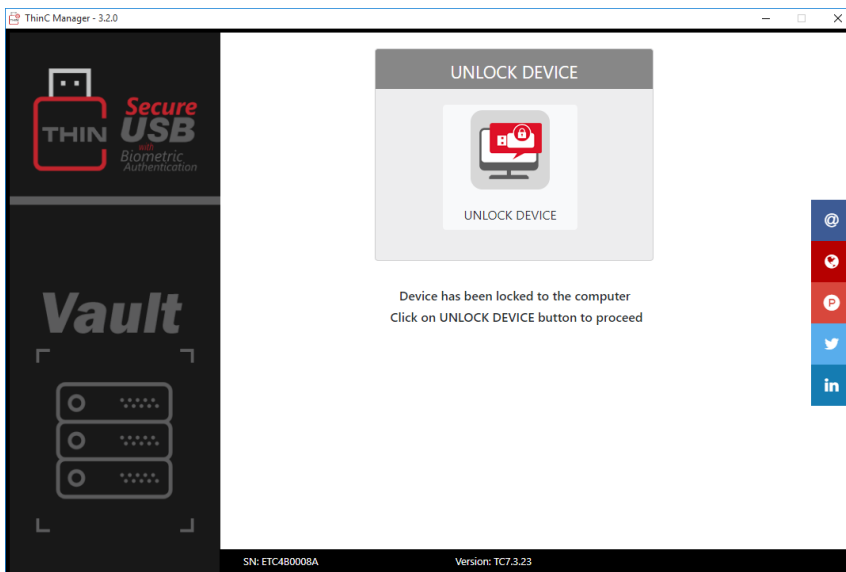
ThinC Manager - 3.2.0

THIN Secure USB with Biometric Authentication

Vault

UNLOCK DEVICE

UNLOCK DEVICE

Device has been locked to the computer
Click on UNLOCK DEVICE button to proceed

@

in

SN: ETC4B0008A

Version: TC7.3.23